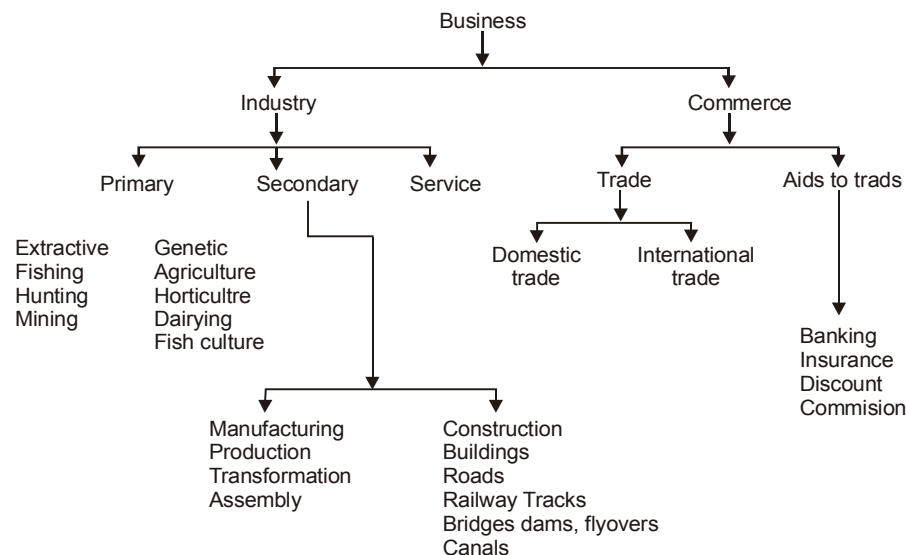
Business

Industry

Commerce

Primary

Secondary

Service

Trade

Aids to trads

Extractive
Fishing
Hunting
Mining

Genetic
Agriculture
Horticultre
Dairying
Fish culture

Domestic trade

International trade

Banking
Insurance
Discount
Commision

Manufacturing
Production
Transformation
Assembly

Construction
Buildings
Roads
Railway Tracks
Bridges dams, flyovers
Canals